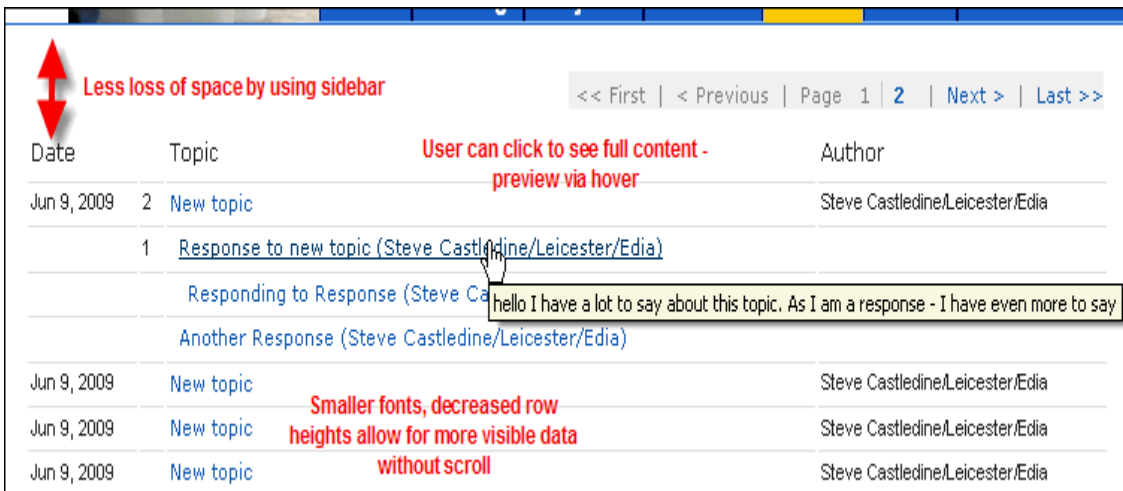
Less loss of space by using sidebar

<< First | < Previous | Page 1 | 2 | Next > | Last >>

Date | Topic | User can click to see full content - preview via hover | Author

Jun 9, 2009 | 2 New topic | Steve Castledine/Leicester/Edia

1 Response to new topic (Steve Castledine/Leicester/Edia)

Responding to Response (Steve Ca

hello I have a lot to say about this topic. As I am a response - I have even more to say

Another Response (Steve Castledine/Leicester/Edia)

Jun 9, 2009 | New topic | Steve Castledine/Leicester/Edia

Smaller fonts, decreased row heights allow for more visible data without scroll

Jun 9, 2009 | New topic | Steve Castledine/Leicester/Edia

Jun 9, 2009 | New topic | Steve Castledine/Leicester/Edia